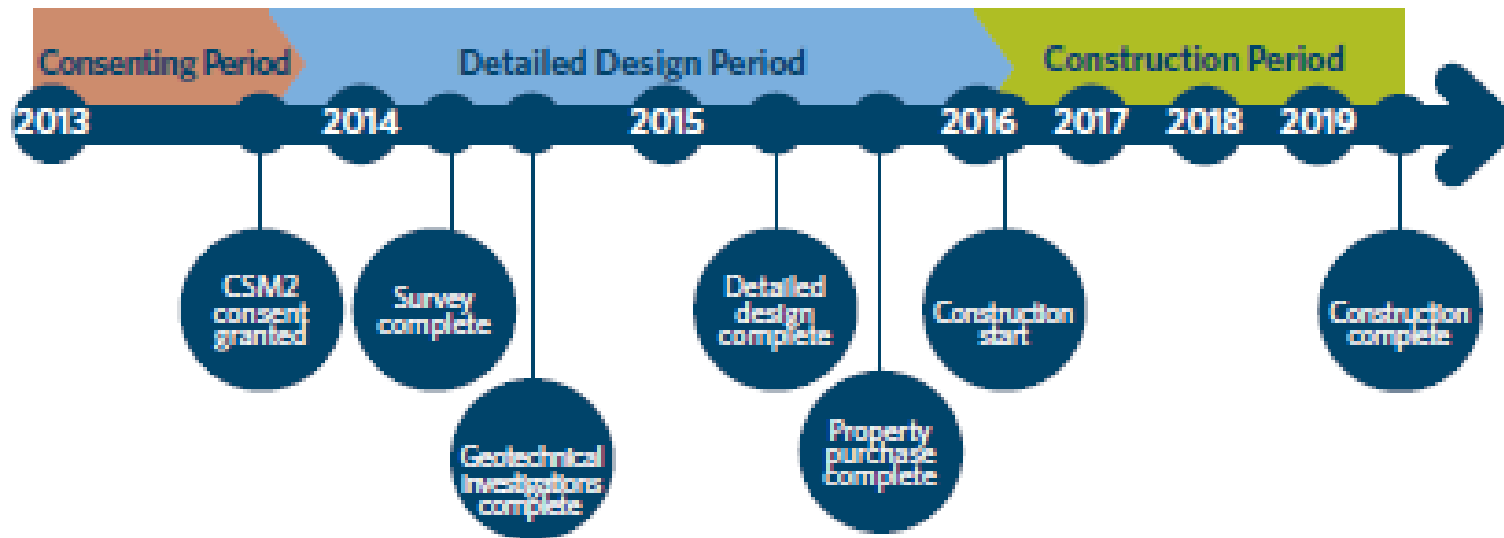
Consenting Period

Detailed Design Period

Construction Period

2013

2014

2015

2016

2017

2018

2019

CSM2 consent granted

Survey complete

Geotechnical investigations complete

Detailed design complete

Property purchase complete

Construction start

Construction complete